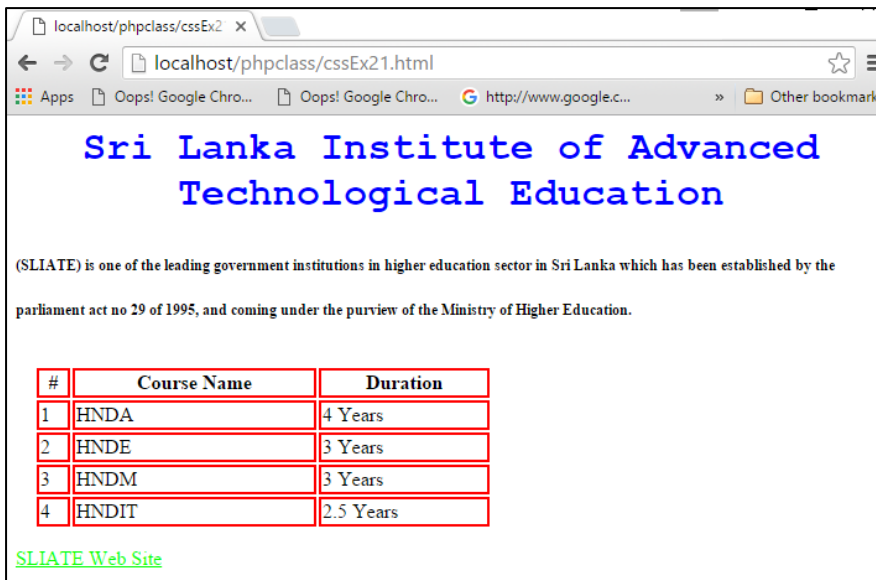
localhost/phpclass/cssEx2 ×

localhost/phpclass/cssEx21.html

Apps Oops! Google Chro... Oops! Google Chro... http://www.google.c... » Other bookmark

Sri Lanka Institute of Advanced Technological Education

(SLIATE) is one of the leading government institutions in higher education sector in Sri Lanka which has been established by the parliament act no 29 of 1995, and coming under the purview of the Ministry of Higher Education.

| # | Course Name | Duration |
|---|---|---|
| 1 | HNDA | 4 Years |
| 2 | HNDE | 3 Years |
| 3 | HNDM | 3 Years |
| 4 | HNDIT | 2.5 Years |

SLIATE Web Site